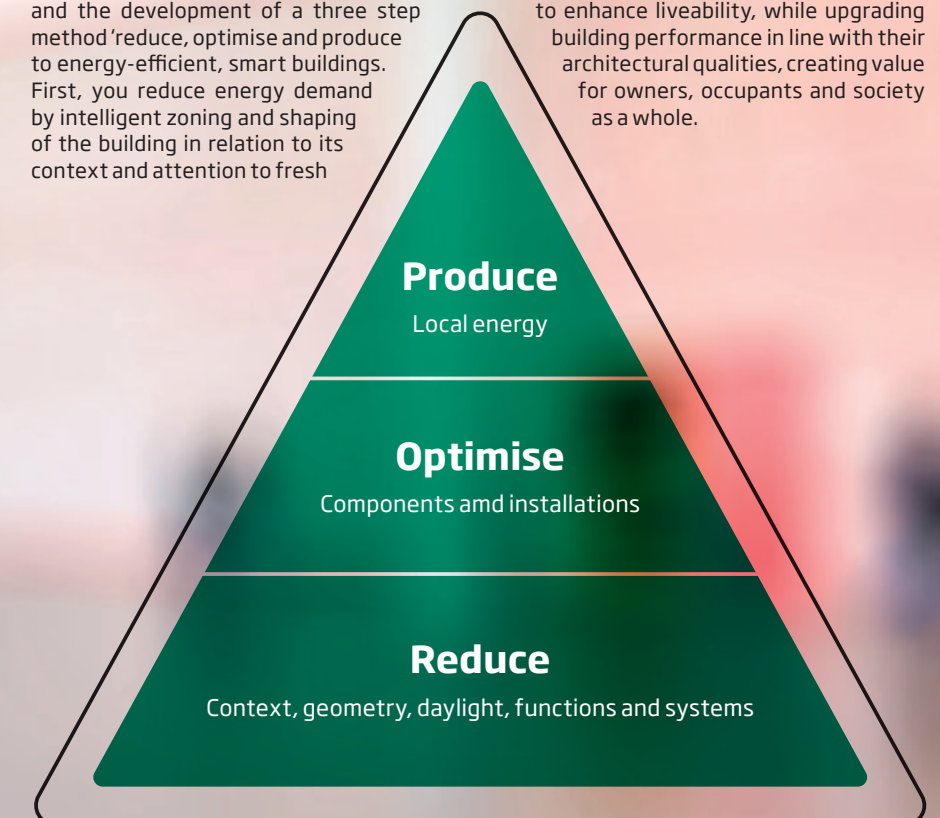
and the development of a three step method 'reduce, optimise and produce to energy-efficient, smart buildings. First, you reduce energy demand by intelligent zoning and shaping of the building in relation to its context and attention to fresh

to enhance liveability, while upgrading building performance in line with their architectural qualities, creating value for owners, occupants and society as a whole.

Produce

Local energy

Optimise

Components amd installations

Reduce

Context, geometry, daylight, functions and systems